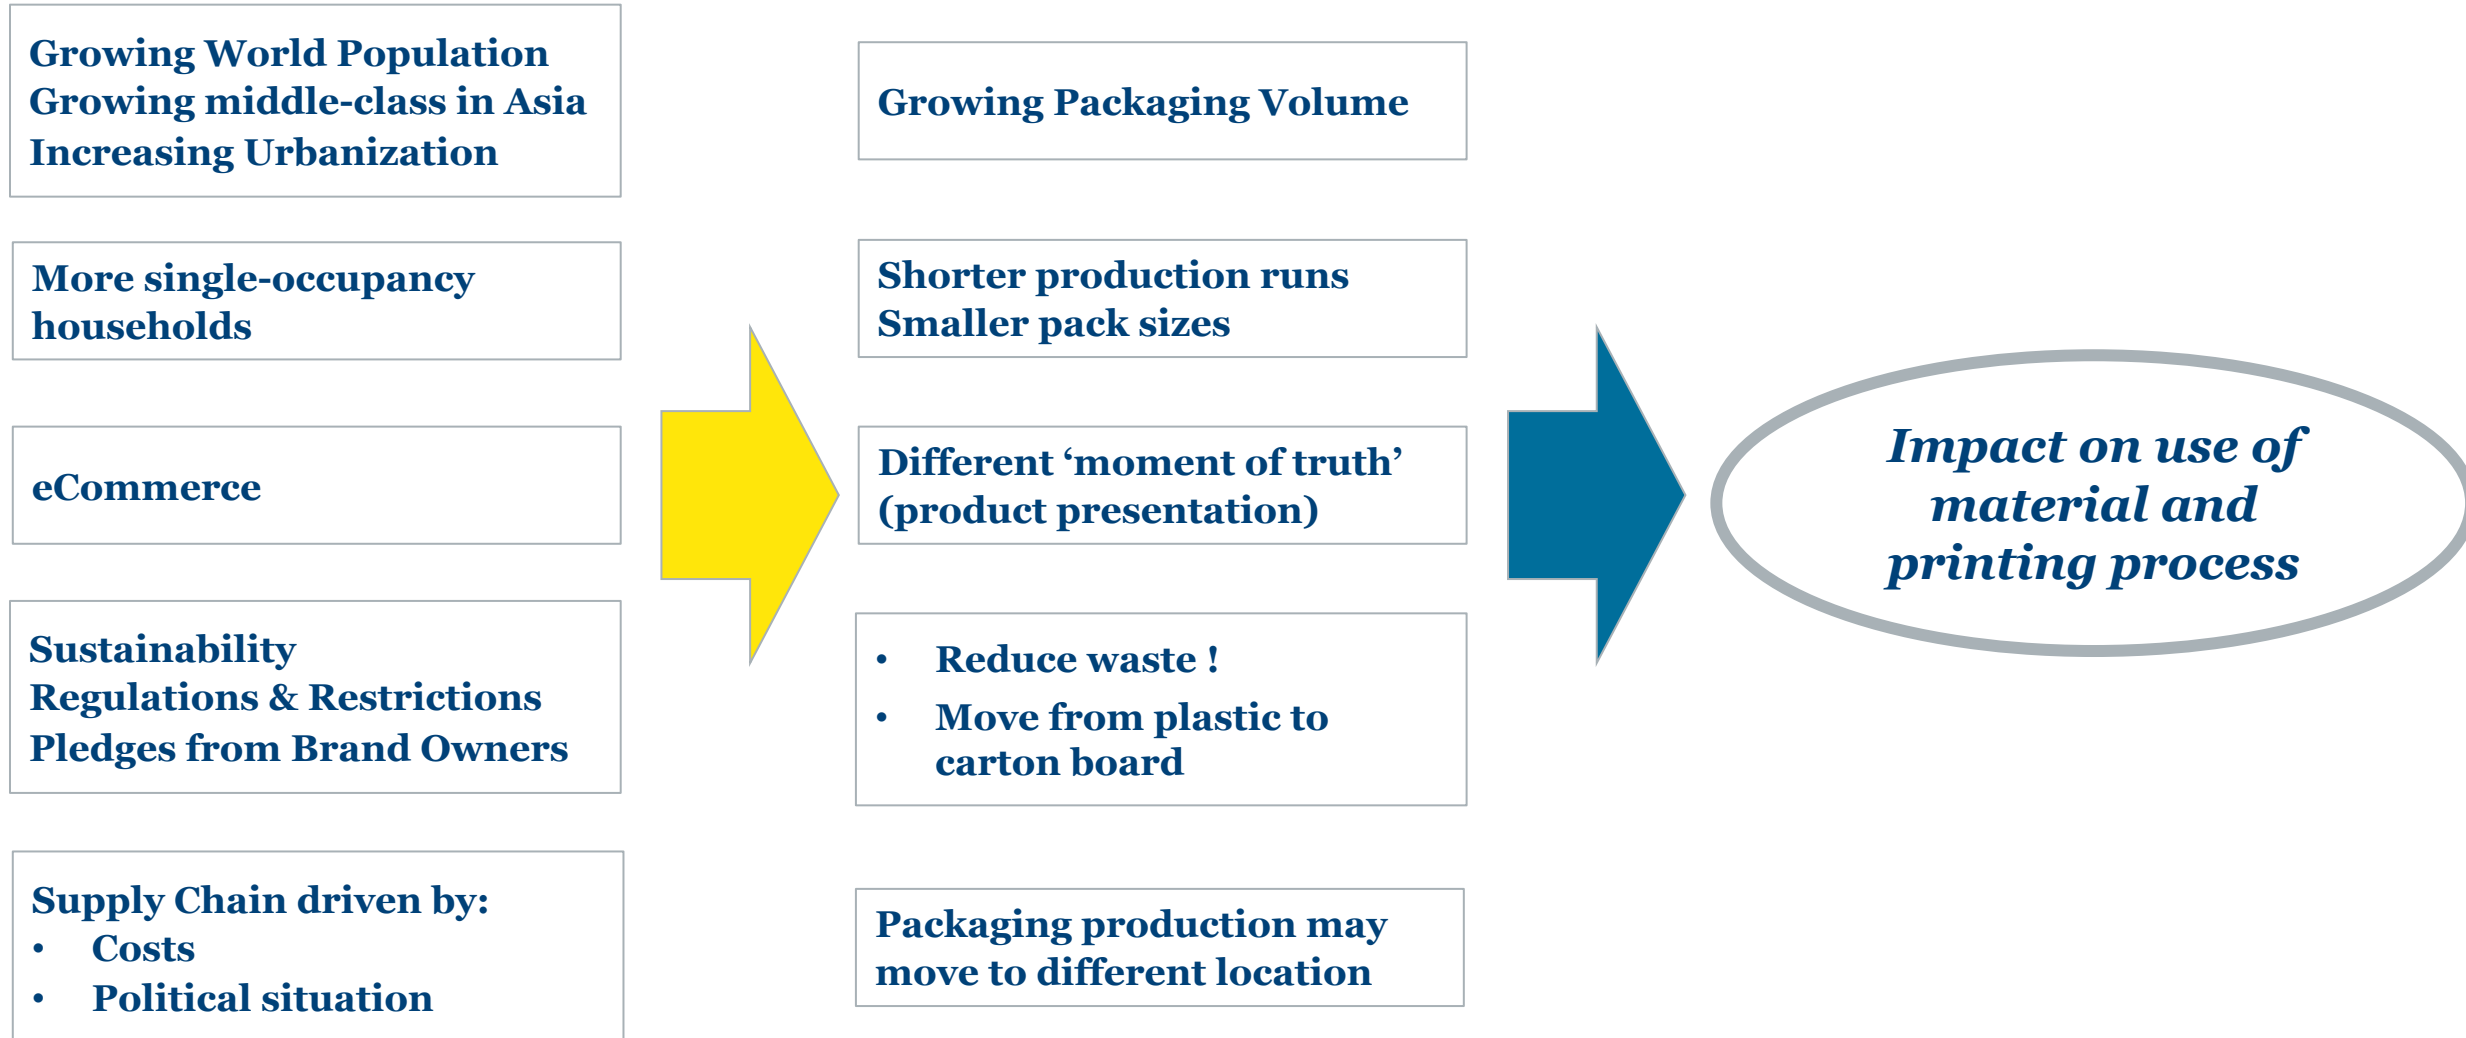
Growing World Population
Growing middle-class in Asia
Increasing Urbanization

More single-occupancy households

eCommerce

Sustainability
Regulations & Restrictions
Pledges from Brand Owners

Supply Chain driven by:
• Costs
• Political situation

Growing Packaging Volume

Shorter production runs
Smaller pack sizes

Different 'moment of truth' (product presentation)

• Reduce waste !
• Move from plastic to carton board

Packaging production may move to different location

Impact on use of material and printing process